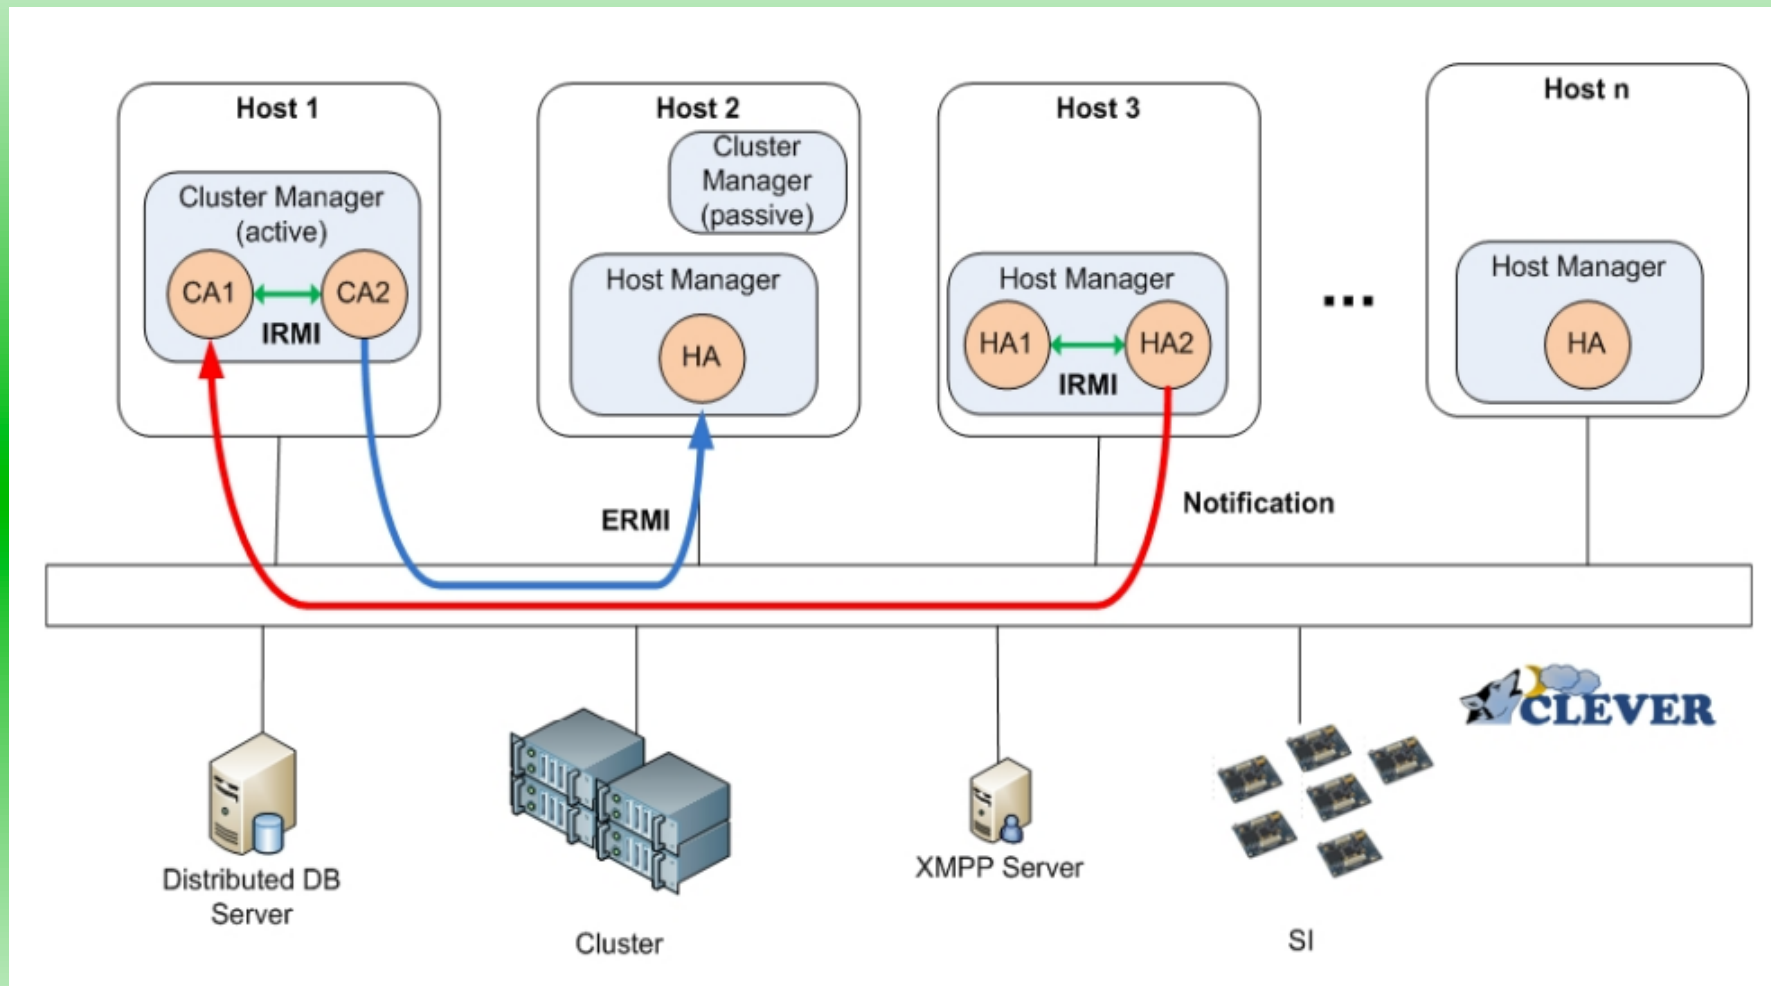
Host 1

Cluster Manager (active)

CA1

CA2

IRMI

Host 2

Cluster Manager (passive)

Host Manager

HA

Host 3

Host Manager

HA1

HA2

IRMI

...

Host n

Host Manager

HA

ERMI

Notification

CLEVER

Distributed DB Server

Cluster

XMPP Server

SI